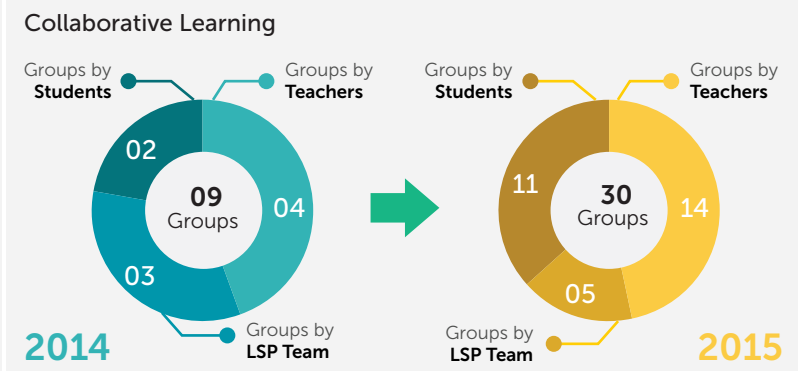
Collaborative Learning

Groups by **Students**

Groups by **Teachers**

02

09
Groups

04

03

Groups by **LSP Team**

2014

Groups by **Students**

Groups by **Teachers**

11

30
Groups

14

05

Groups by **LSP Team**

2015